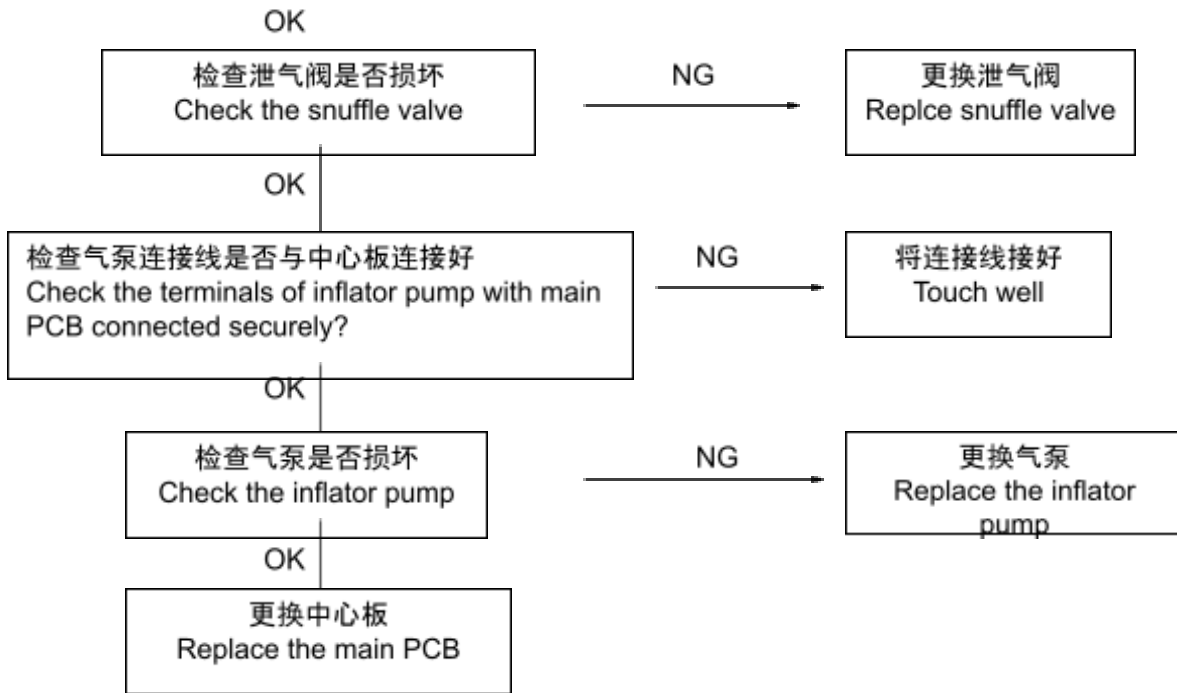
OK

检查泄气阀是否损坏
Check the snuffle valve

NG

更换泄气阀
Replce snuffle valve

OK

检查气泵连接线是否与中心板连接好
Check the terminals of inflator pump with main PCB connected securely?

NG

将连接线接好
Touch well

OK

检查气泵是否损坏
Check the inflator pump

NG

更换气泵
Replace the inflator pump

OK

更换中心板
Replace the main PCB